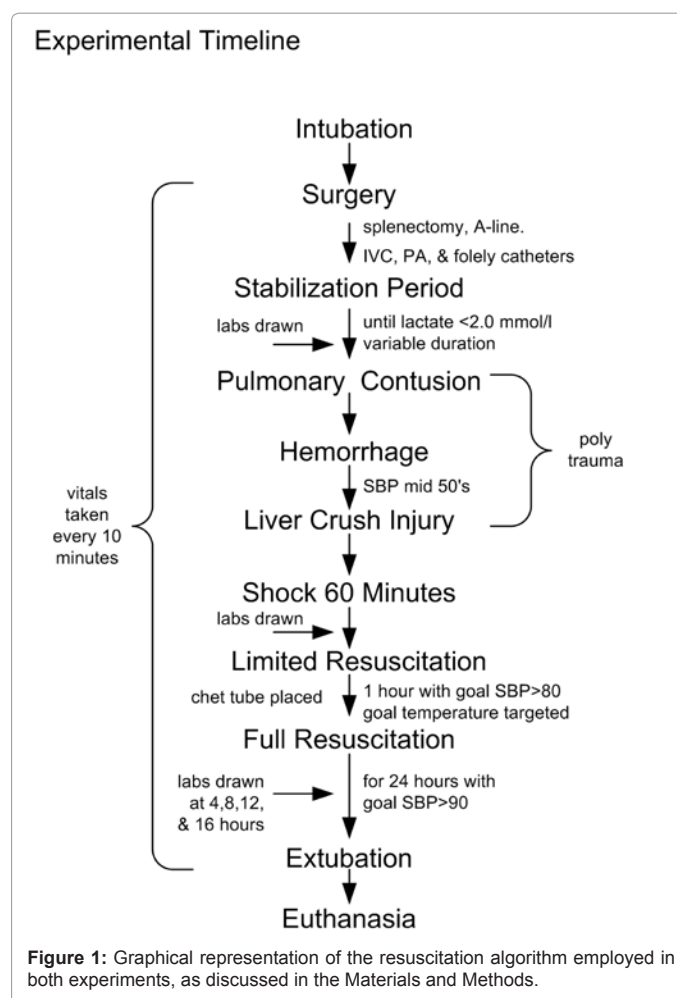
Experimental Timeline

Intubation

Surgery

splenectomy, A-line.
IVC, PA, & folely catheters

Stabilization Period

labs drawn

until lactate <2.0 mmol/l
variable duration

Pulmonary Contusion

Hemorrhage

SBP mid 50's

Liver Crush Injury

poly trauma

vitals taken every 10 minutes

Shock 60 Minutes

labs drawn

Limited Resuscitation

chet tube placed

1 hour with goal SBP>80
goal temperature targeted

Full Resuscitation

labs drawn at 4,8,12, & 16 hours

for 24 hours with goal SBP>90

Extubation

Euthanasia

**Figure 1:** Graphical representation of the resuscitation algorithm employed in both experiments, as discussed in the Materials and Methods.